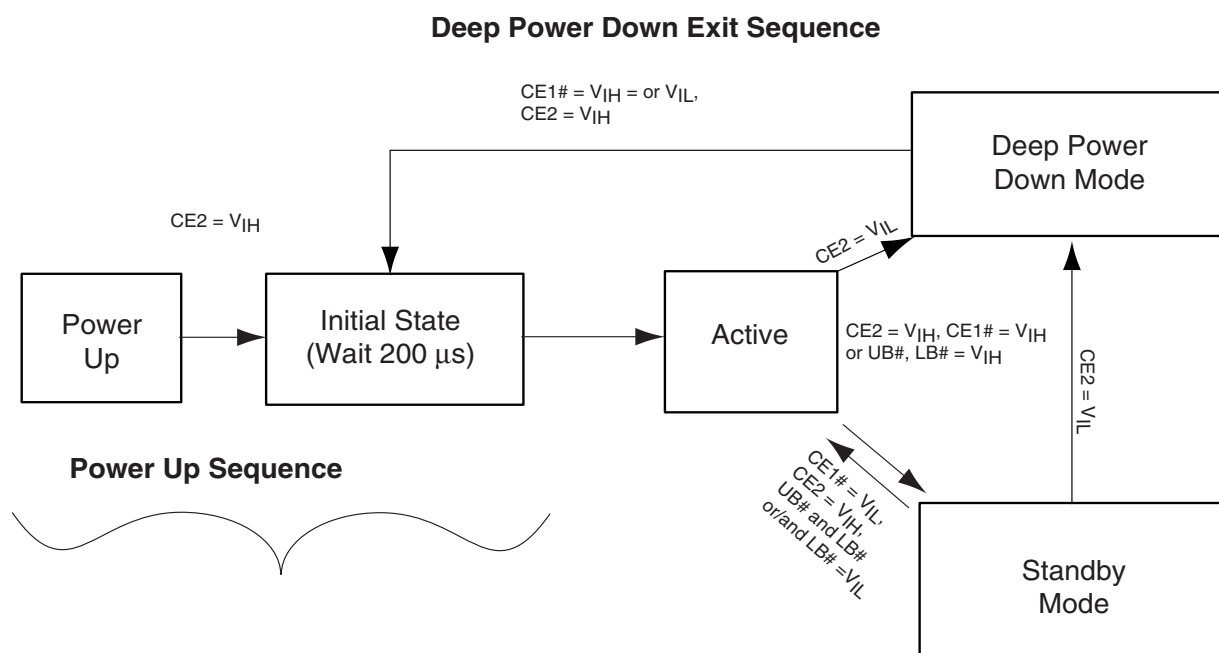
Deep Power Down Exit Sequence

CE1# = $V_{IH}$ = or $V_{IL}$, CE2 = $V_{IH}$

Deep Power Down Mode

CE2 = $V_{IH}$

CE2 = $V_{IL}$

Power Up

Initial State (Wait 200 µs)

Active

CE2 = $V_{IH}$, CE1# = $V_{IH}$ or UB#, LB# = $V_{IH}$

CE2 = $V_{IL}$

Power Up Sequence

CE1# = $V_{IL}$, CE2 = $V_{IH}$, UB# and LB# or/and LB# =$V_{IL}$

Standby Mode